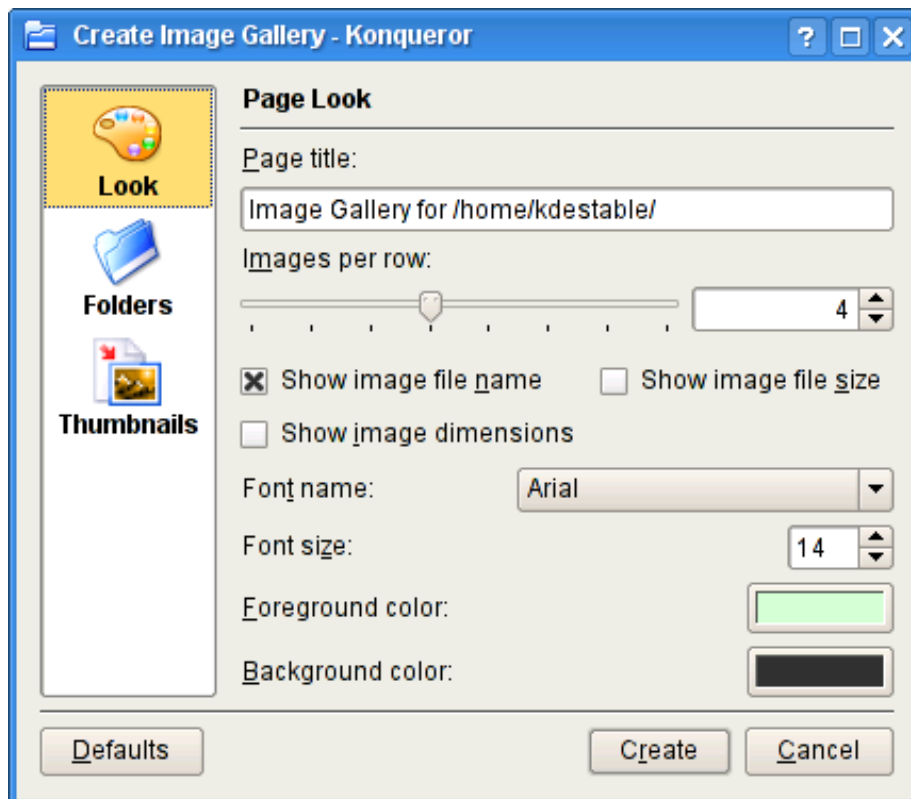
Create Image Gallery - Konqueror

? □ ✕

Look

Folders

Thumbnails

Page Look

Page title:

Image Gallery for /home/kdestable/

Images per row:

4

Show image file name

Show image file size

Show image dimensions

Font name:

Arial

Font size:

14

Foreground color:

Background color:

Defaults

Create

Cancel